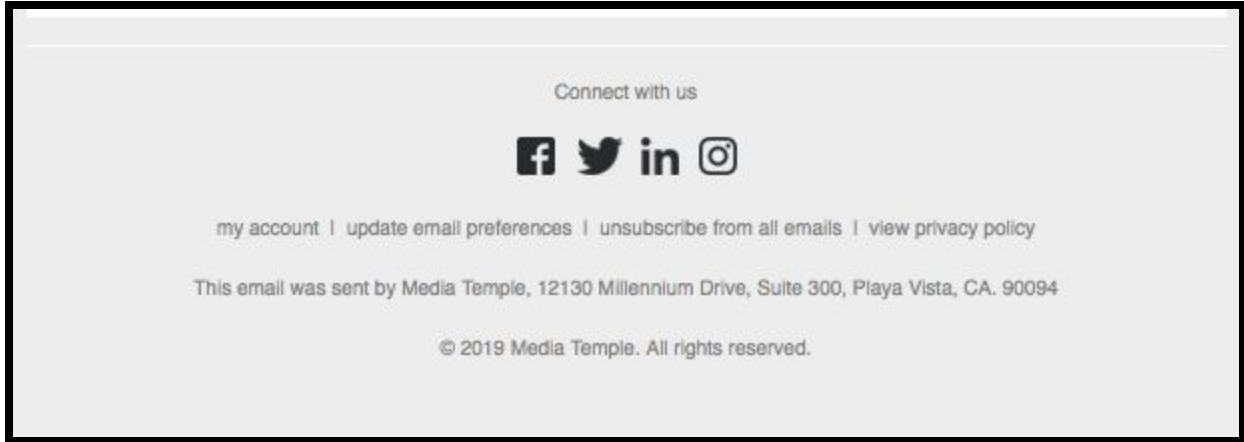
Connect with us

in

my account | update email preferences | unsubscribe from all emails | view privacy policy

This email was sent by Media Temple, 12130 Millennium Drive, Suite 300, Playa Vista, CA. 90094

© 2019 Media Temple. All rights reserved.